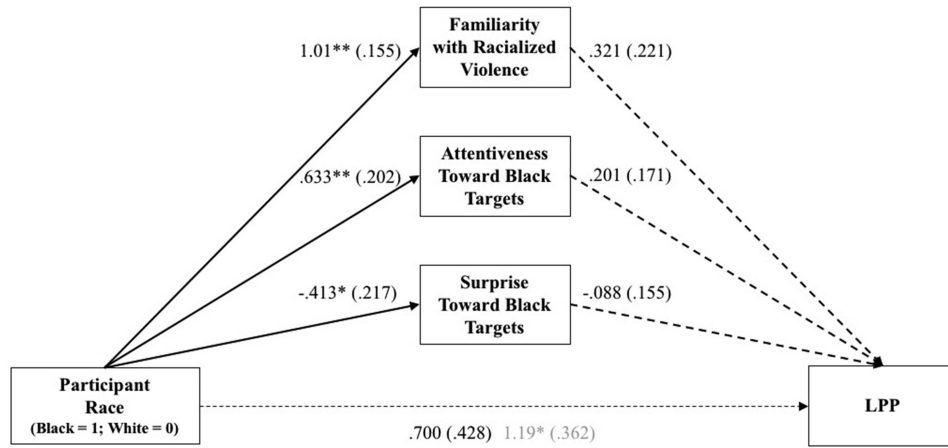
Familiarity with Racialized Violence

Attentiveness Toward Black Targets

Surprise Toward Black Targets

Participant Race
(Black = 1; White = 0)

LPP

1.01** (.155)

.633** (.202)

-.413* (.217)

.321 (.221)

.201 (.171)

-.088 (.155)

.700 (.428) 1.19* (.362)